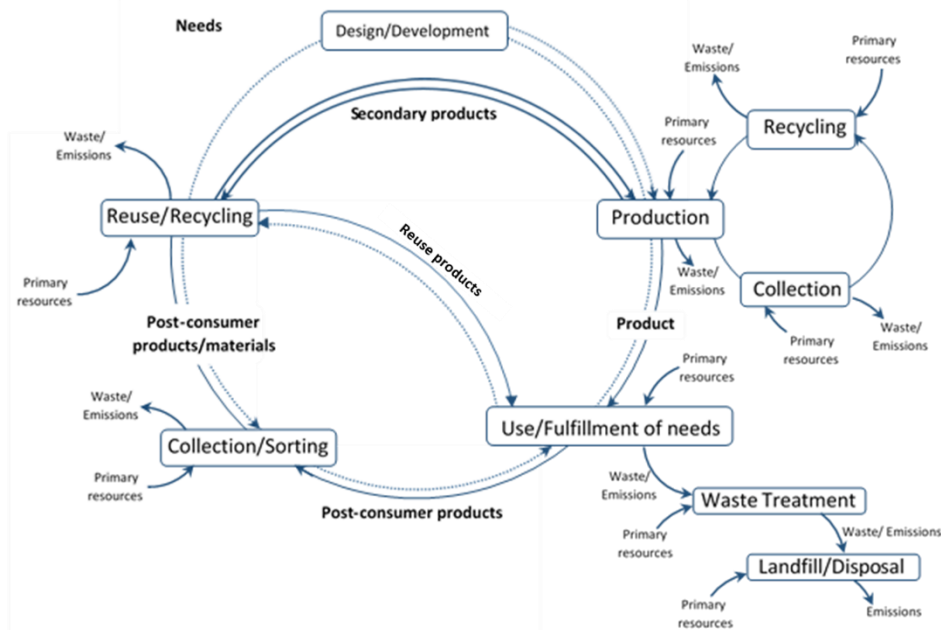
Needs

Design/Development

Secondary products

Waste/ Emissions

Primary resources

Recycling

Primary resources

Waste/ Emissions

Reuse/Recycling

Reuse products

Production

Primary resources

Waste/ Emissions

Collection

Primary resources

Waste/ Emissions

Post-consumer products/materials

Product

Primary resources

Waste/ Emissions

Collection/Sorting

Use/Fulfillment of needs

Primary resources

Waste/ Emissions

Waste Treatment

Post-consumer products

Primary resources

Waste/ Emissions

Landfill/Disposal

Primary resources

Emissions